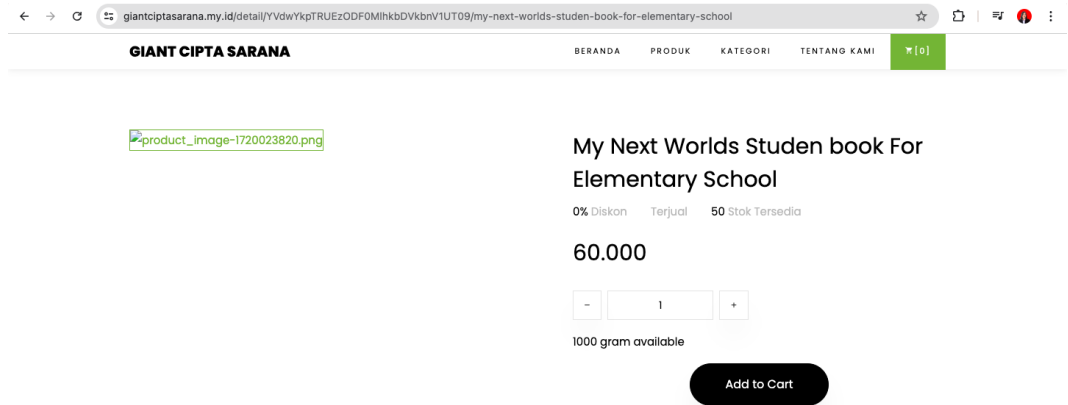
giantciptasarana.my.id/detail/YVdwYkpTRUEzODF0MlhkbDVkbnV1UT09/my-next-worlds-studen-book-for-elementary-school

GIANT CIPTA SARANA

BERANDA PRODUK KATEGORI TENTANG KAMI [0]

product_image-1720023820.png

My Next Worlds Studen book For Elementary School

0% Diskon Terjual 50 Stok Tersedia

60.000

- 1 +

1000 gram available

Add to Cart